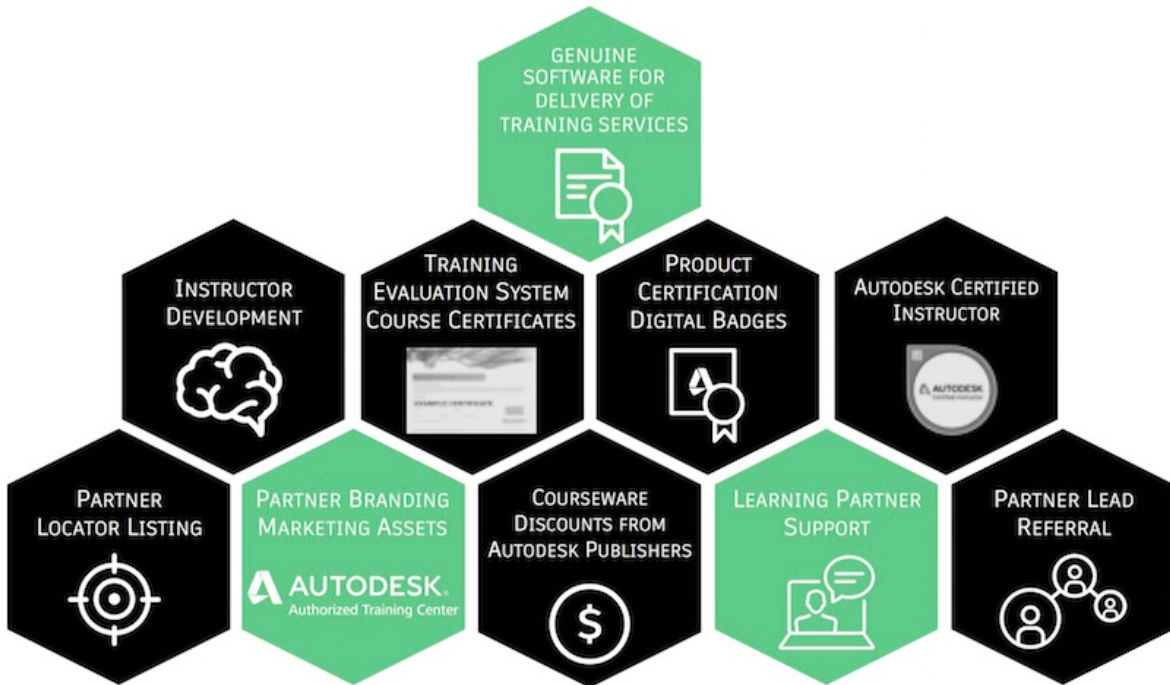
GENUINE SOFTWARE FOR DELIVERY OF TRAINING SERVICES

INSTRUCTOR DEVELOPMENT

TRAINING EVALUATION SYSTEM COURSE CERTIFICATES

EXAMPLE CERTIFICATE

PRODUCT CERTIFICATION DIGITAL BADGES

AUTODESK CERTIFIED INSTRUCTOR

AUTODESK
Certified Instructor

PARTNER LOCATOR LISTING

PARTNER BRANDING MARKETING ASSETS

AUTODESK.
Authorized Training Center

COURSEWARE DISCOUNTS FROM AUTODESK PUBLISHERS

LEARNING PARTNER SUPPORT

PARTNER LEAD REFERRAL